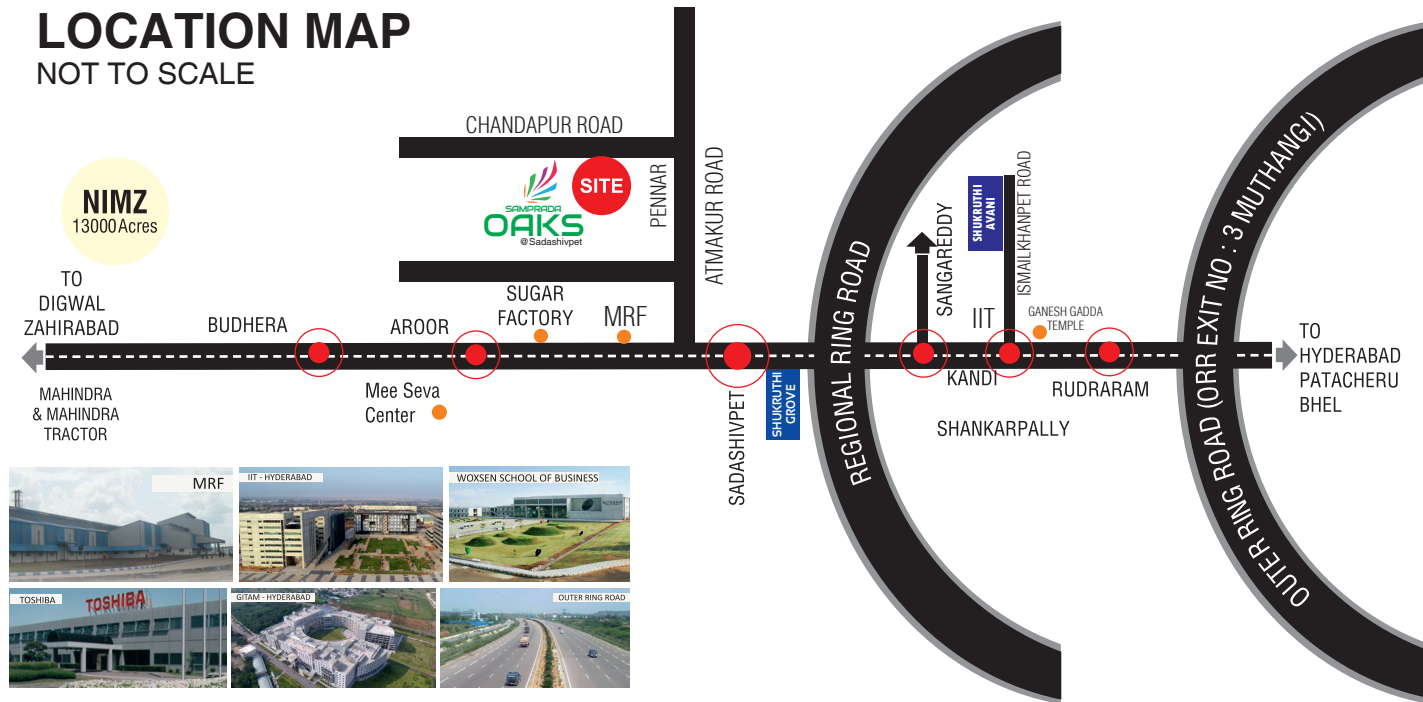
LOCATION MAP
NOT TO SCALE

NIMZ
13000 Acres

CHANDAPUR ROAD

SAMPRADA
OAKS
@Sadashivpet

SITE

PENNAR

ATMAKUR ROAD

REGIONAL RING ROAD

SANGAREDDY

SHUKRUTHI AVANI

ISMAILKHANPET ROAD

OUTER RING ROAD (ORR EXIT NO : 3 MUTHANGI)

TO DIGWAL ZAHIRABAD

BUDHERA

AROOR

SUGAR FACTORY

MRF

IIT

GANESH GADDA TEMPLE

TO HYDERABAD PATACHERU BHEL

MAHINDRA & MAHINDRA TRACTOR

Mee Seva Center

SADASHIVPET

SHUKRUTHI GROVE

KANDI

RUDRARAM

SHANKARPALLY

MRF

IIT - HYDERABAD

WOXSEN SCHOOL OF BUSINESS

TOSHIBA

TOSHIBA

GITAM - HYDERABAD

OUTER RING ROAD